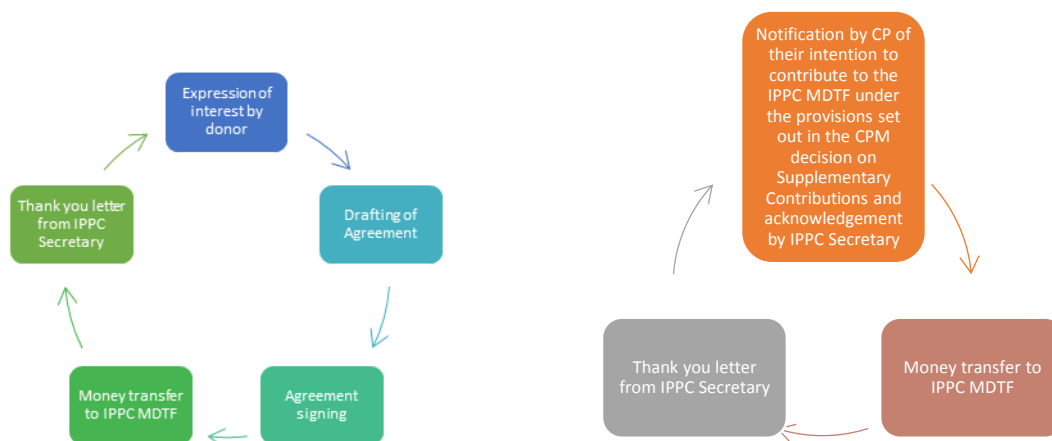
Expression of interest by donor

Drafting of Agreement

Agreement signing

Money transfer to IPPC MDTF

Thank you letter from IPPC Secretary

Notification by CP of their intention to contribute to the IPPC MDTF under the provisions set out in the CPM decision on Supplementary Contributions and acknowledgement by IPPC Secretary

Money transfer to IPPC MDTF

Thank you letter from IPPC Secretary